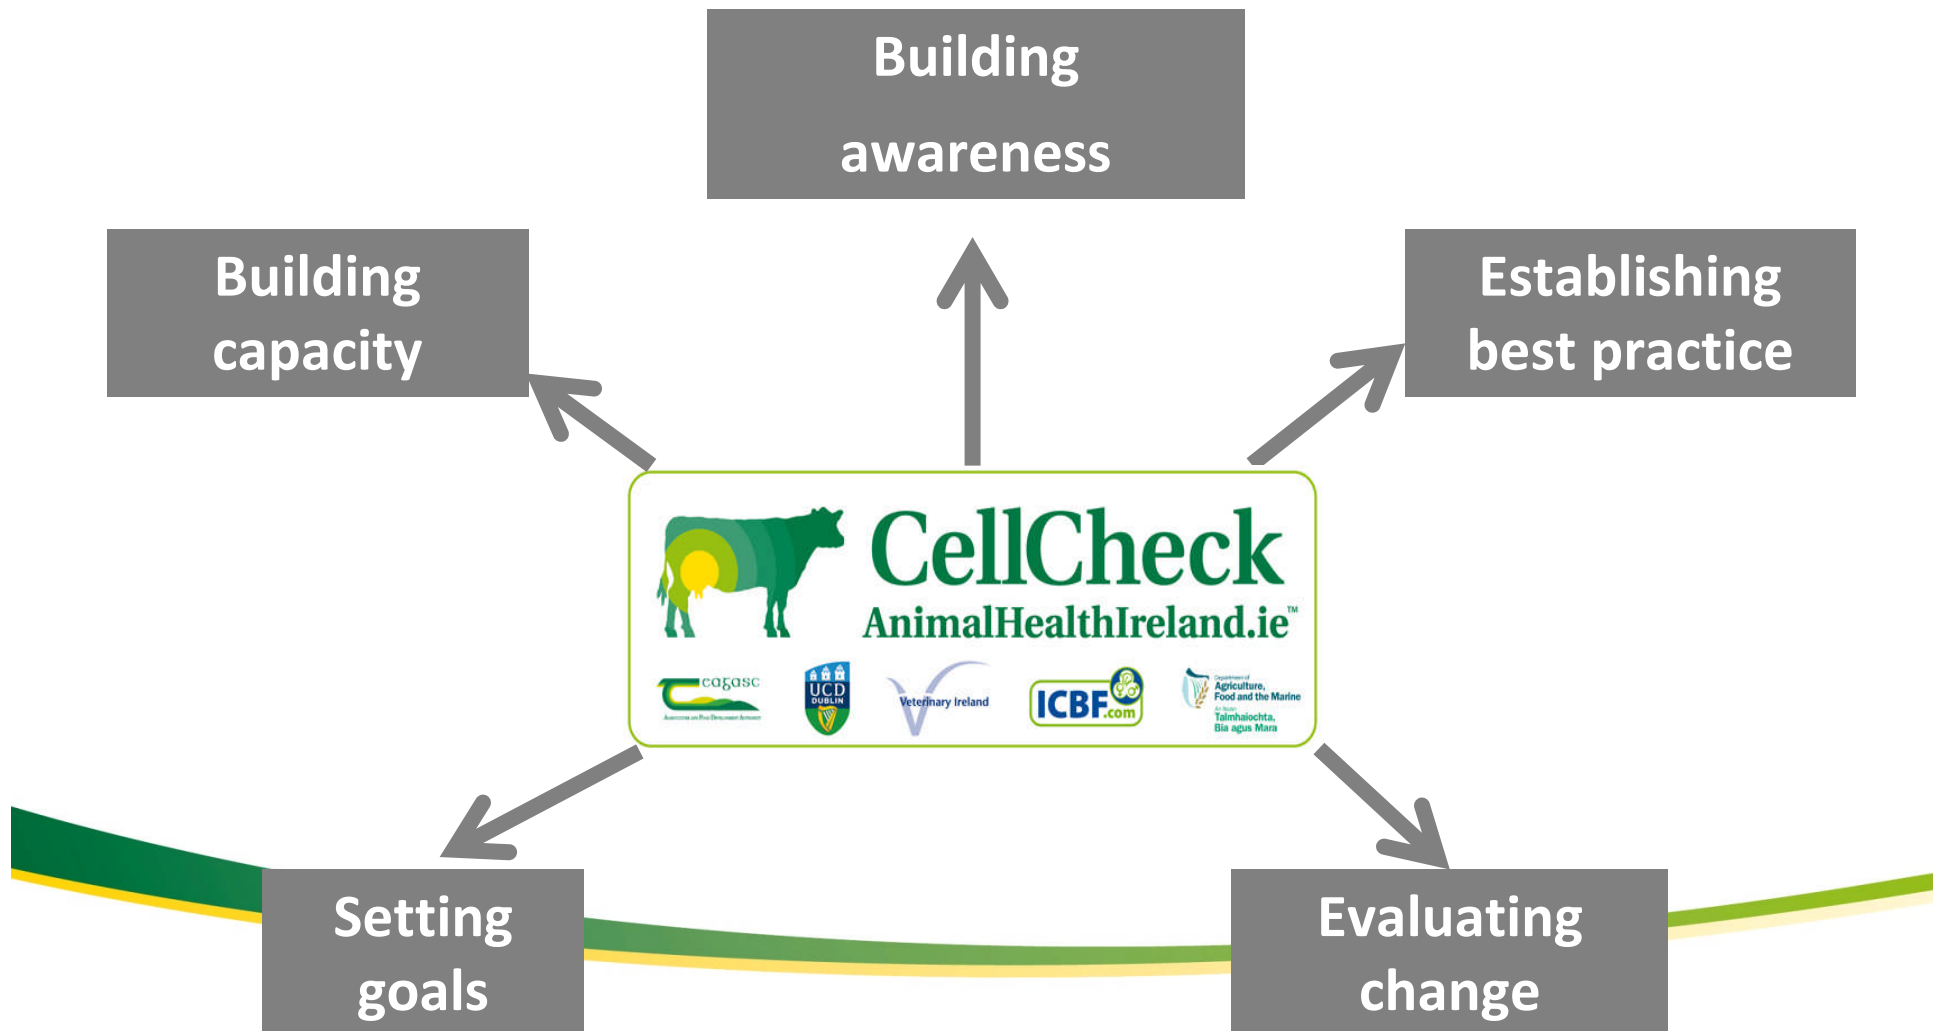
Building awareness

Building capacity

Establishing best practice

CellCheck
AnimalHealthIreland.ie™

teagasc
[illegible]

UCD DUBLIN

Veterinary Ireland

ICBF.com

Department of Agriculture, Food and the Marine
An Roinn Talmhaíochta, Bia agus Mara

Setting goals

Evaluating change